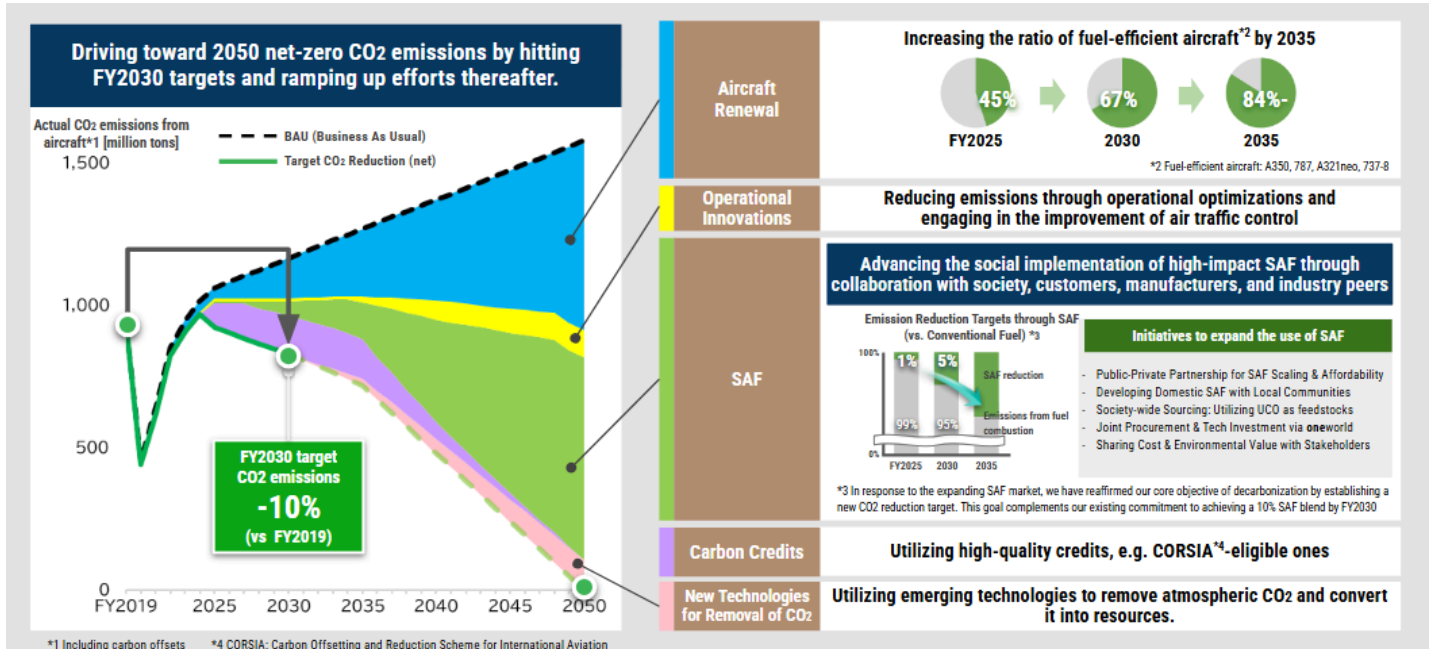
Driving toward 2050 net-zero CO2 emissions by hitting FY2030 targets and ramping up efforts thereafter.

Actual CO2 emissions from aircraft*1 [million tons]

BAU (Business As Usual)

Target CO2 Reduction (net)

1,500

1,000

500

0

FY2019 2025 2030 2035 2040 2045 2050

FY2030 target CO2 emissions -10% (vs FY2019)

Aircraft Renewal

Increasing the ratio of fuel-efficient aircraft*2 by 2035

45% FY2025

67% 2030

84%- 2035

*2 Fuel-efficient aircraft: A350, 787, A321neo, 737-8

Operational Innovations

Reducing emissions through operational optimizations and engaging in the improvement of air traffic control

SAF

Advancing the social implementation of high-impact SAF through collaboration with society, customers, manufacturers, and industry peers

Emission Reduction Targets through SAF (vs. Conventional Fuel) *3

100%

0%

1% 5%

99% 95%

SAF reduction

Emissions from fuel combustion

FY2025 2030 2035

Initiatives to expand the use of SAF

- Public-Private Partnership for SAF Scaling & Affordability
- Developing Domestic SAF with Local Communities
- Society-wide Sourcing: Utilizing UCO as feedstocks
- Joint Procurement & Tech Investment via oneworld
- Sharing Cost & Environmental Value with Stakeholders

*3 In response to the expanding SAF market, we have reaffirmed our core objective of decarbonization by establishing a new CO2 reduction target. This goal complements our existing commitment to achieving a 10% SAF blend by FY2030

Carbon Credits

Utilizing high-quality credits, e.g. CORSIA*4-eligible ones

New Technologies for Removal of CO2

Utilizing emerging technologies to remove atmospheric CO2 and convert it into resources.

*1 Including carbon offsets *4 CORSIA: Carbon Offsetting and Reduction Scheme for International Aviation